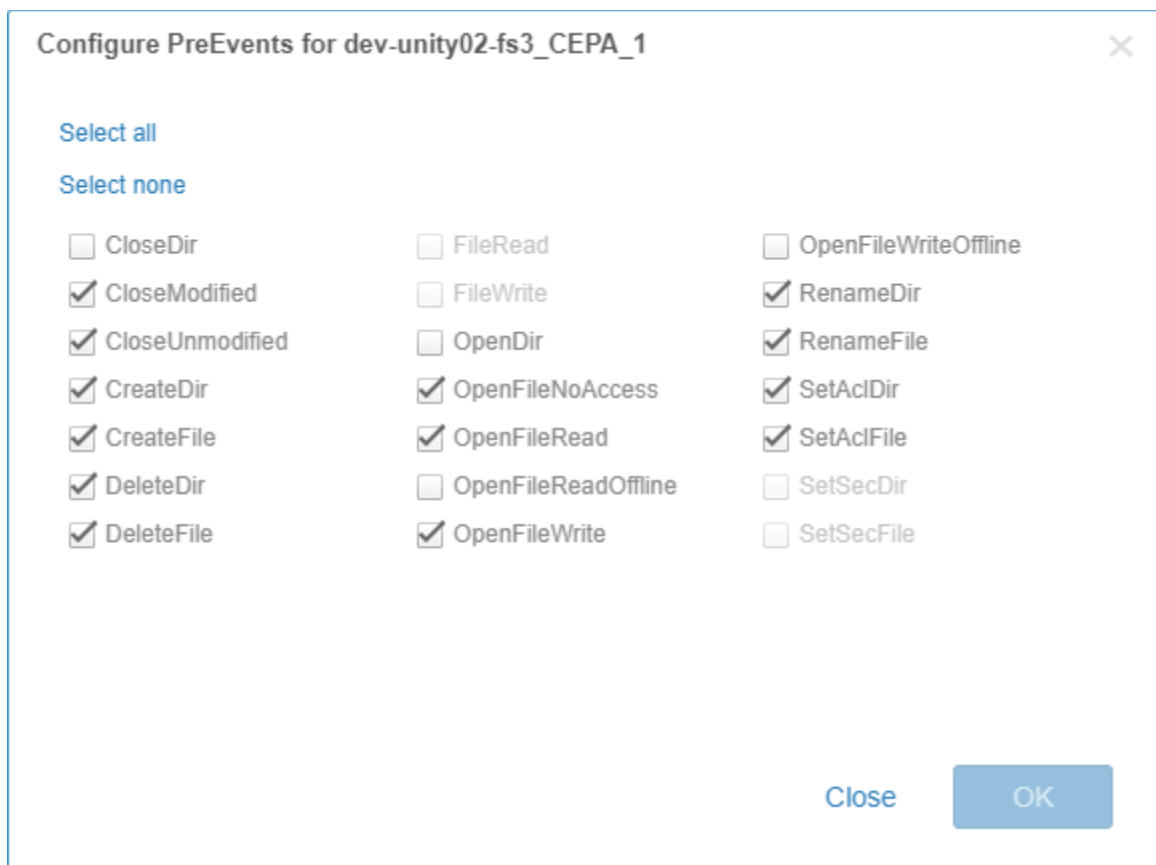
Configure PreEvents for dev-unity02-fs3_CEPA_1

×

Select all

Select none

CloseDir
CloseModified
CloseUnmodified
CreateDir
CreateFile
DeleteDir
DeleteFile

FileRead
FileWrite
OpenDir
OpenFileNoAccess
OpenFileRead
OpenFileReadOffline
OpenFileWrite

OpenFileWriteOffline
RenameDir
RenameFile
SetAclDir
SetAclFile
SetSecDir
SetSecFile

Close

OK